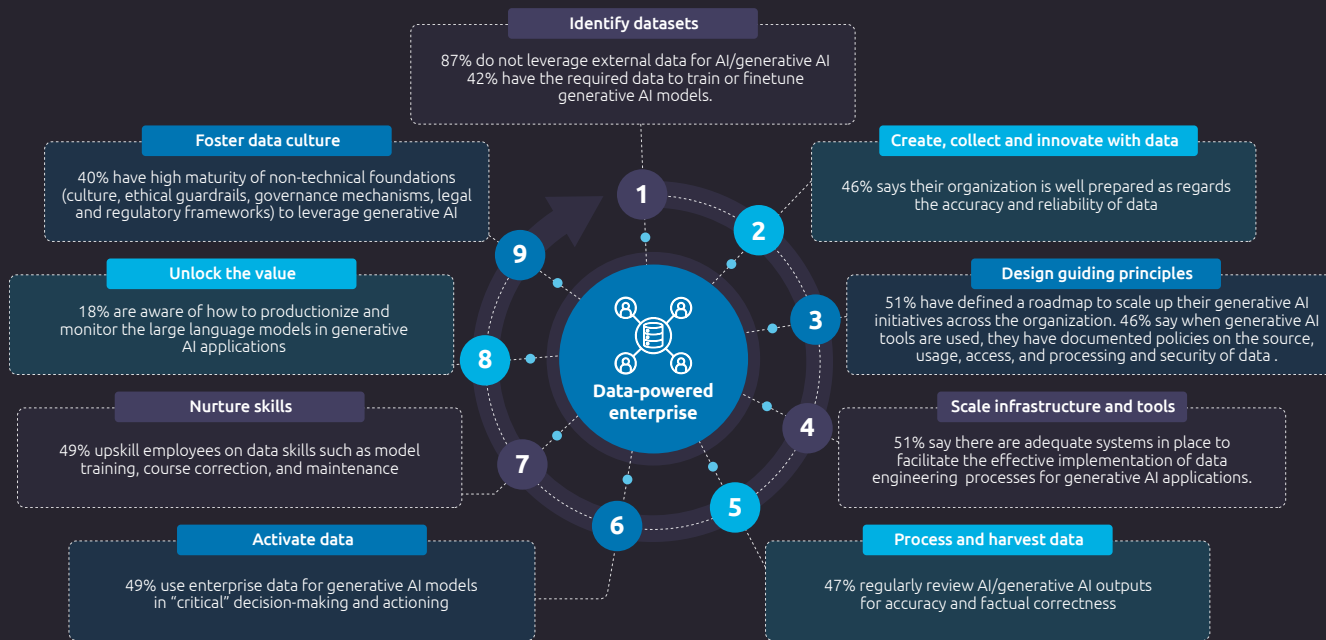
Identify datasets

87% do not leverage external data for AI/generative AI
42% have the required data to train or finetune generative AI models.

Foster data culture

40% have high maturity of non-technical foundations (culture, ethical guardrails, governance mechanisms, legal and regulatory frameworks) to leverage generative AI

Create, collect and innovate with data

46% says their organization is well prepared as regards the accuracy and reliability of data

1

2

9

Unlock the value

18% are aware of how to productionize and monitor the large language models in generative AI applications

Design guiding principles

51% have defined a roadmap to scale up their generative AI initiatives across the organization. 46% say when generative AI tools are used, they have documented policies on the source, usage, access, and processing and security of data .

3

8

Data-powered enterprise

Nurture skills

49% upskill employees on data skills such as model training, course correction, and maintenance

Scale infrastructure and tools

51% say there are adequate systems in place to facilitate the effective implementation of data engineering processes for generative AI applications.

4

7

5

6

Activate data

49% use enterprise data for generative AI models in "critical" decision-making and actioning

Process and harvest data

47% regularly review AI/generative AI outputs for accuracy and factual correctness